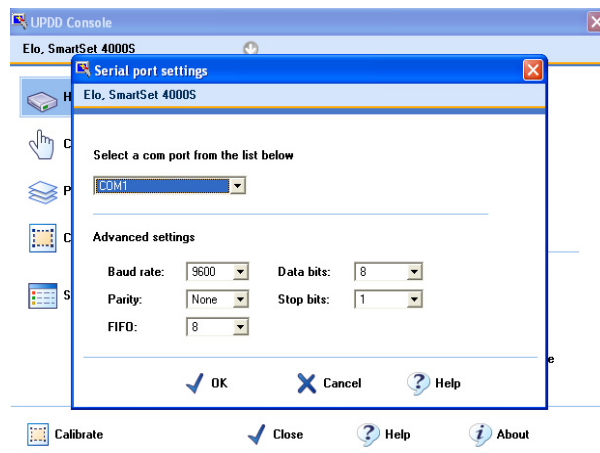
UPDD Console
Elo, SmartSet 4000S
H
C
P
C
S
Serial port settings
Elo, SmartSet 4000S

Select a com port from the list below

COM1

Advanced settings

Baud rate: 9600
Data bits: 8
Parity: None
Stop bits: 1
FIFO: 8

OK
Cancel
Help

e

Calibrate
Close
Help
About